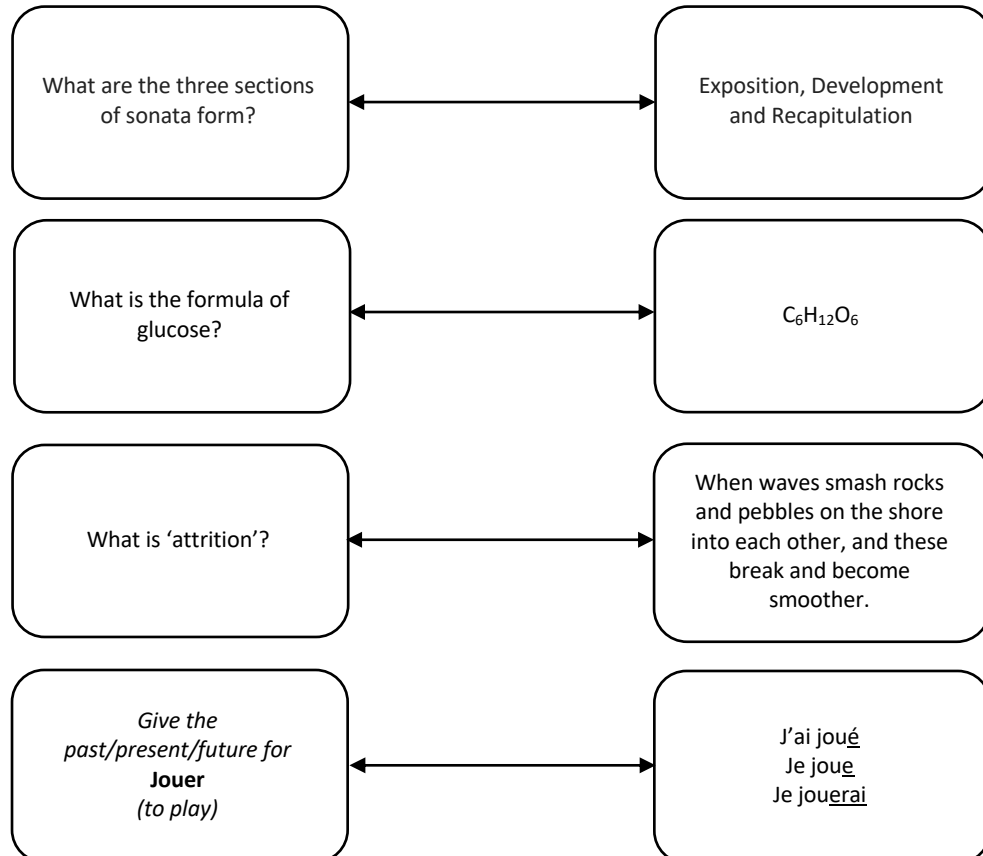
What are the three sections of sonata form?

Exposition, Development and Recapitulation

What is the formula of glucose?

$C_6H_{12}O_6$

What is 'attrition'?

When waves smash rocks and pebbles on the shore into each other, and these break and become smoother.

Give the past/present/future for **Jouer** (to play)

J'ai joué
Je joue
Je jouerai